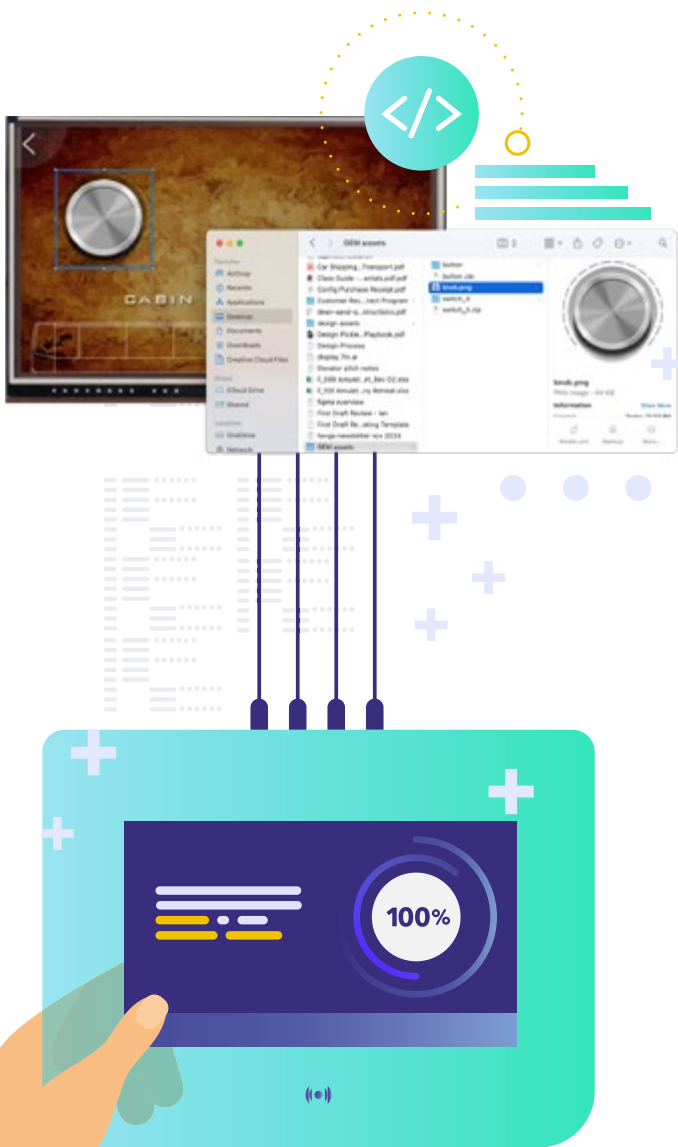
CABIN

OEM assets

Favorites
AirDrop
Recents
Applications
Desktop
Documents
Downloads
Creative Cloud Files

iCloud
iCloud Drive
Shared

Locations
OneDrive
Network

Car Shipping_Transport.pdf
Class Guide -...ents.pdf
Config Purchase Receipt.pdf
Customer Rec...nect Program
deer-sand-...structions.pdf
design assets
Design Pickle...Playbook.pdf
Design Process
display 7in.ai
Elevator pitch notes
figma overview
First Draft Review - len
First Draft Be...eting Template
OEM assets

button
button.zip
knob.png
switch_h
switch_h.zip

knob.png
PNG image - 64 KB
Information
Show More

100%